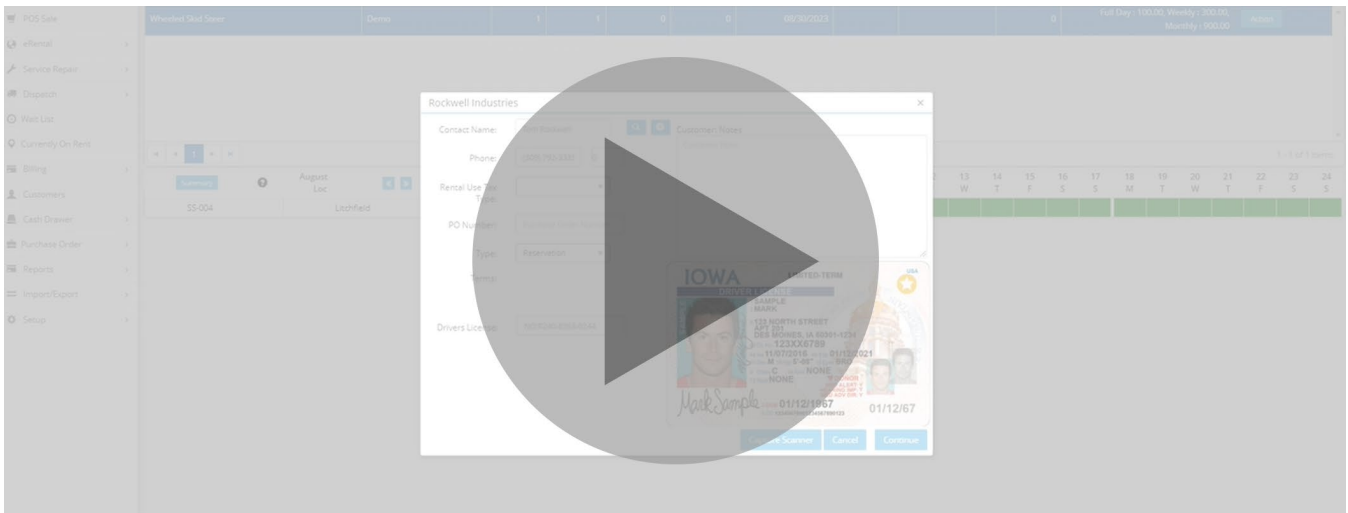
POS Sale
eRental
Service Repair
Dispatch
Wait List
Currently On Rent
Billing
Customers
Cash Drawer
Purchase Order
Reports
Import/Export
Setup

Wheeled Skid Steer | Demo | 1 | 1 | 0 | 0 | 08/30/2023 | | 0 | Full Day : 100.00, Weekly : 300.00, Monthly : 900.00 | Action

Summary
August
Loc
SS-004
Litchfield

13 W | 14 T | 15 F | 16 S | 17 S | 18 M | 19 T | 20 W | 21 T | 22 F | 23 S | 24 S

1 - 1 of 1 items

Rockwell Industries
×
Contact Name:
Customer Notes
Phone:
Rental Use Tax Type:
PO Number:
Type: Reservation
Terms:
Drivers License:

IOWA
LIMITED TERM
USA
DRIVER LICENSE
SAMPLE
MARK
123 NORTH STREET
APT 201
DES MOINES, IA 50301-1234
123XX6789
11/07/2016
01/12/2021
NONE
NONE
01/12/1967
01/12/67
Mark Sample

Scanner
Cancel
Continue